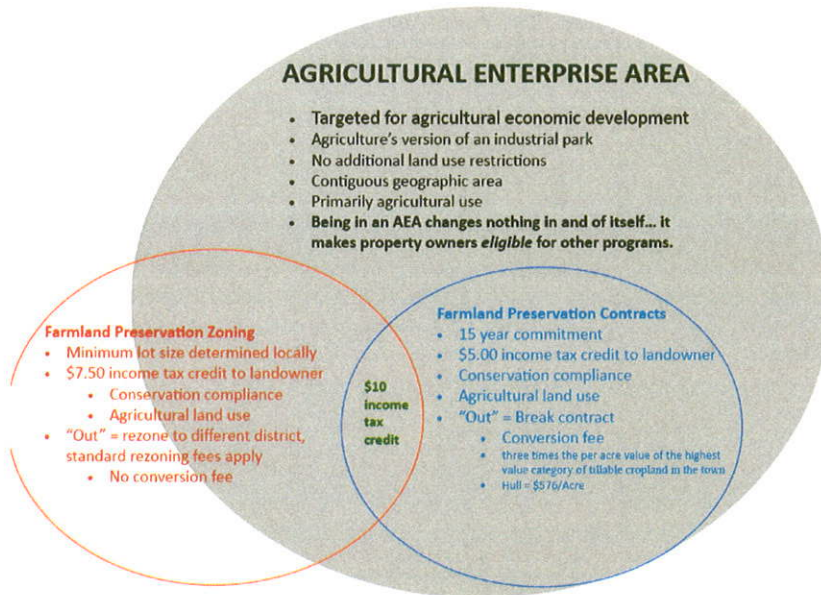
AGRICULTURAL ENTERPRISE AREA

- Targeted for agricultural economic development
- Agriculture's version of an industrial park
- No additional land use restrictions
- Contiguous geographic area
- Primarily agricultural use
- Being in an AEA changes nothing in and of itself... it makes property owners *eligible* for other programs.

Farmland Preservation Zoning
- Minimum lot size determined locally
- $7.50 income tax credit to landowner
  - Conservation compliance
  - Agricultural land use
- "Out" = rezone to different district, standard rezoning fees apply
  - No conversion fee

$10 income tax credit

Farmland Preservation Contracts
- 15 year commitment
- $5.00 income tax credit to landowner
- Conservation compliance
- Agricultural land use
- "Out" = Break contract
  - Conversion fee
  - three times the per acre value of the highest value category of tillable cropland in the town
  - Hull = $576/Acre